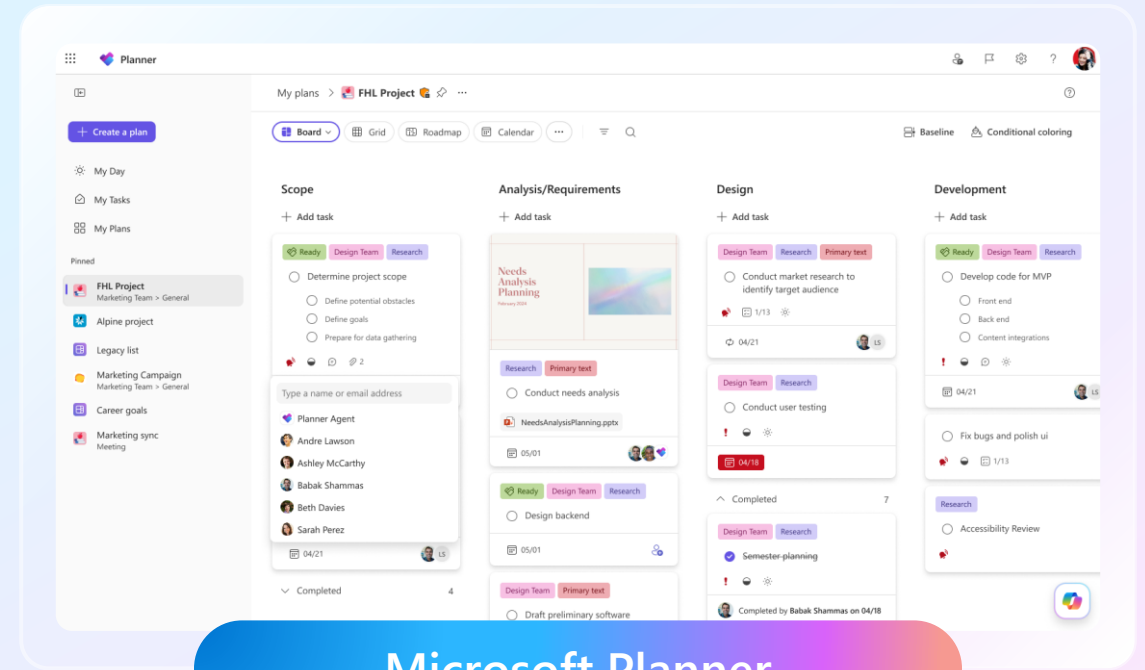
Planner

My plans > FHL Project

Board Grid Roadmap Calendar ···

Baseline Conditional coloring

Create a plan

My Day

My Tasks

My Plans

Pinned

FHL Project
Marketing Team > General

Alpine project

Legacy list

Marketing Campaign
Marketing Team > General

Career goals

Marketing sync
Meeting

Scope

+ Add task

Ready Design Team Research

Determine project scope

Define potential obstacles

Define goals

Prepare for data gathering

2

Type a name or email address

Planner Agent

Andre Lawson

Ashley McCarthy

Babak Shammas

Beth Davies

Sarah Perez

04/21 LS

Completed 4

Analysis/Requirements

+ Add task

Needs Analysis Planning
February 2024

Research Primary text

Conduct needs analysis

NeedsAnalysisPlanning.pptx

05/01

Ready Design Team Research

Design backend

05/01

Design Team Primary text

Draft preliminary software

Design

+ Add task

Design Team Research Primary text

Conduct market research to identify target audience

1/13

04/21 LS

Design Team Research

Conduct user testing

04/18

Completed 7

Design Team Research

Semester planning

Completed by Babak Shammas on 04/18

Development

+ Add task

Ready Design Team Research

Develop code for MVP

Front end

Back end

Content integrations

04/21 LS

Fix bugs and polish ui

1/13

Research

Accessibility Review

Microsoft Planner